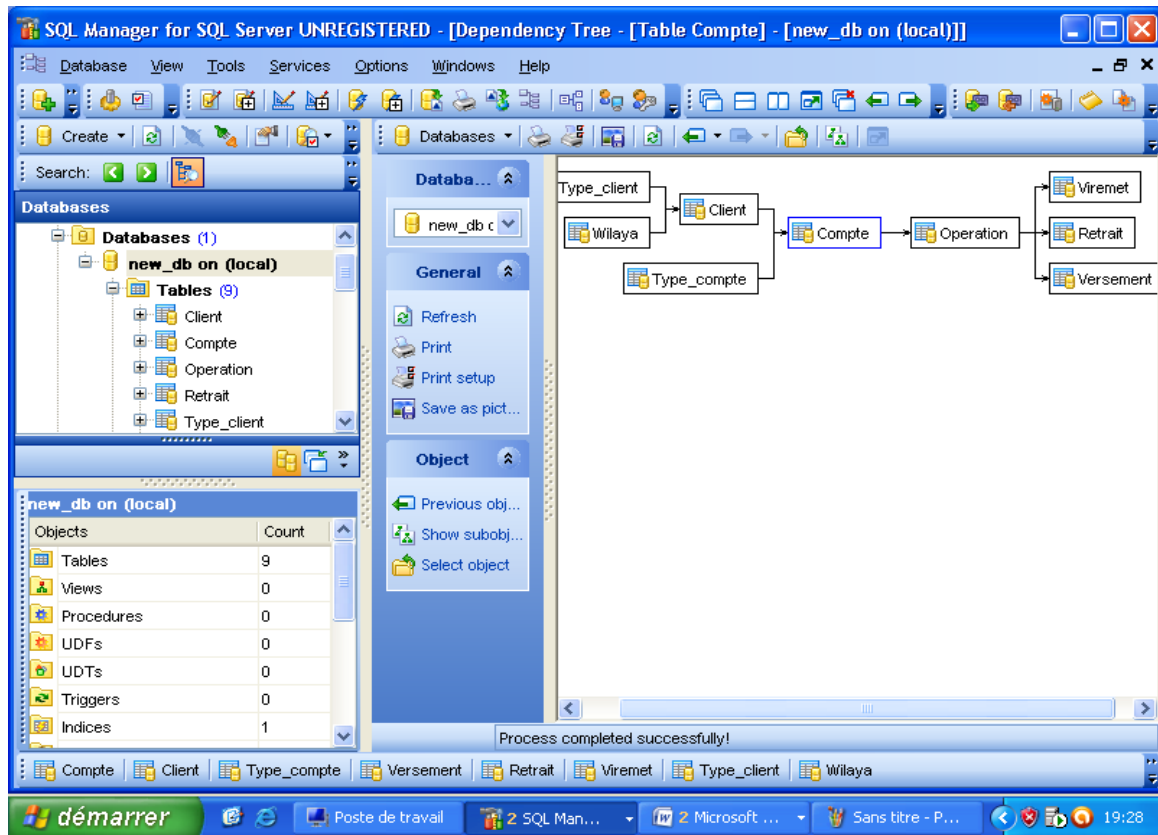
SQL Manager for SQL Server UNREGISTERED - [Dependency Tree - [Table Compte] - [new_db on (local)]]

Database View Tools Services Options Windows Help

Create

Databases

Search:

Databases

Databases (1)
new_db on (local)
Tables (9)
Client
Compte
Operation
Retrait
Type_client

new_db on (local)

| Objects | Count |
|---|---|
| Tables | 9 |
| Views | 0 |
| Procedures | 0 |
| UDFs | 0 |
| UDTs | 0 |
| Triggers | 0 |
| Indices | 1 |

Databa...
new_db c

General
Refresh
Print
Print setup
Save as pict...

Object
Previous obj...
Show subobj...
Select object

Type_client
Wilaya
Client
Type_compte
Compte
Operation
Viremet
Retrait
Versement

Process completed successfully!

Compte Client Type_compte Versement Retrait Viremet Type_client Wilaya

démarrer Poste de travail 2 SQL Man... 2 Microsoft ... Sans titre - P... 19:28